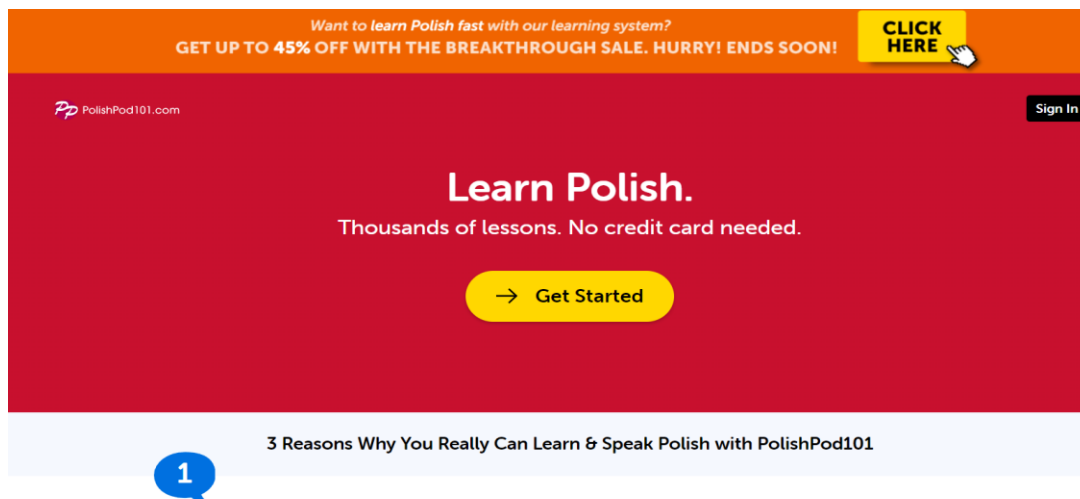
Want to learn Polish fast with our learning system?
GET UP TO 45% OFF WITH THE BREAKTHROUGH SALE. HURRY! ENDS SOON!

CLICK HERE

PP PolishPod101.com

Sign In

Learn Polish.

Thousands of lessons. No credit card needed.

→ Get Started

3 Reasons Why You Really Can Learn & Speak Polish with PolishPod101

1